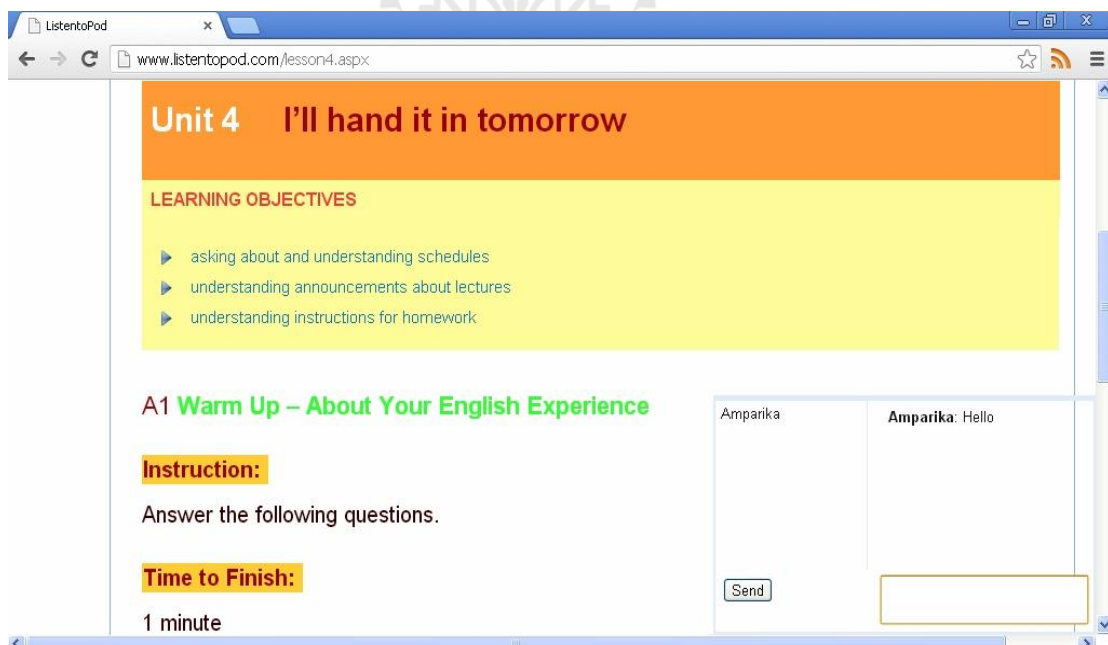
ListentoPod ×

www.listentopod.com/lesson4.aspx

Unit 4 I'll hand it in tomorrow

LEARNING OBJECTIVES

asking about and understanding schedules
understanding announcements about lectures
understanding instructions for homework

A1 Warm Up – About Your English Experience

Instruction:

Answer the following questions.

Time to Finish:

1 minute

Amparika

**Amparika**: Hello

Send